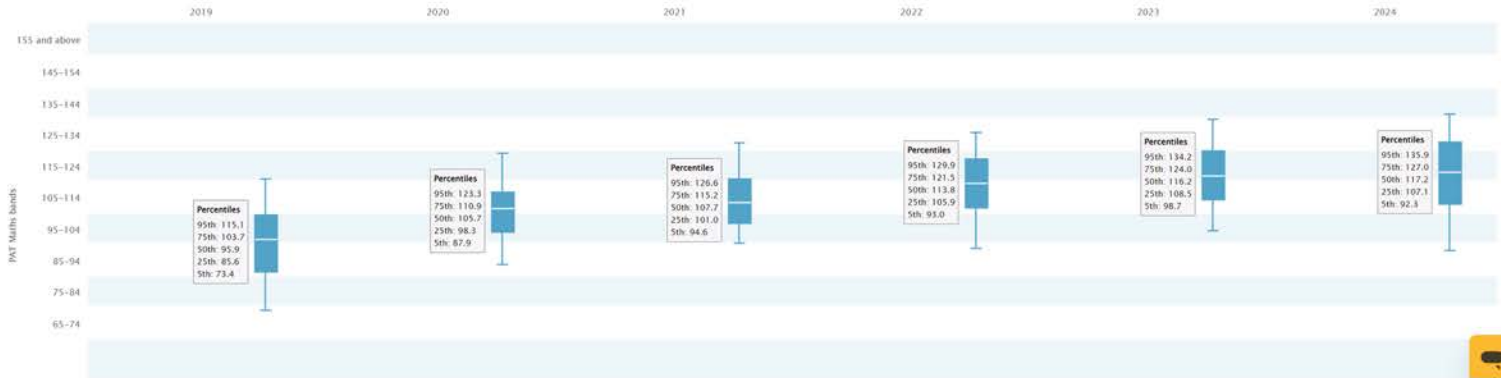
2019
2020
2021
2022
2023
2024

155 and above
145–154
135–144
125–134
115–124
105–114
95–104
85–94
75–84
65–74

PAT Maths bands

Percentiles
95th: 115.1
75th: 103.7
50th: 95.9
25th: 85.6
5th: 73.4

Percentiles
95th: 123.3
75th: 110.9
50th: 105.7
25th: 98.3
5th: 87.9

Percentiles
95th: 126.6
75th: 115.2
50th: 107.7
25th: 101.0
5th: 94.6

Percentiles
95th: 129.9
75th: 121.5
50th: 113.8
25th: 105.9
5th: 93.0

Percentiles
95th: 134.2
75th: 124.0
50th: 116.2
25th: 108.5
5th: 98.7

Percentiles
95th: 135.9
75th: 127.0
50th: 117.2
25th: 107.1
5th: 92.3